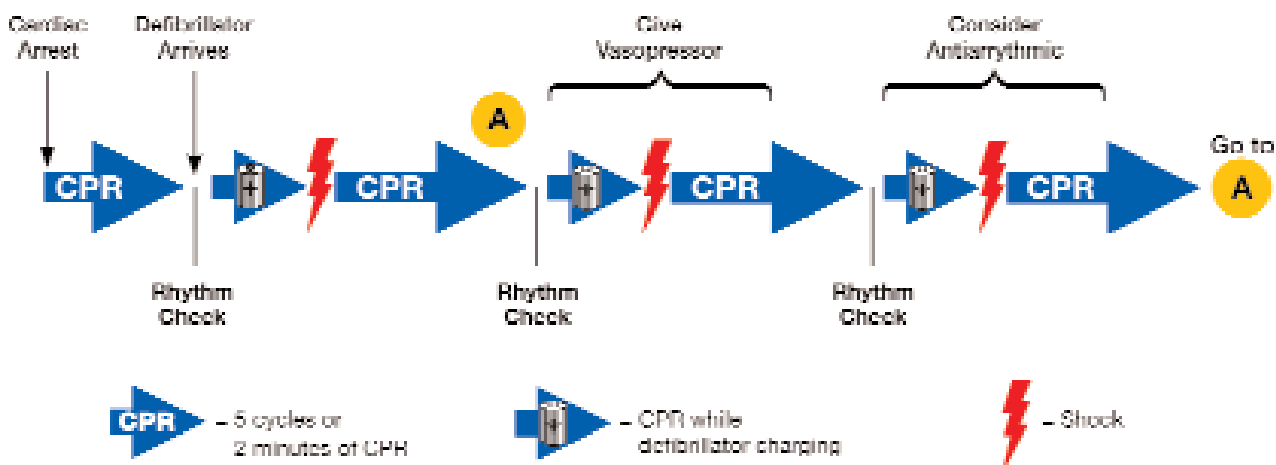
Cardiac Arrest

Defibrillator Arrives

Give Vasopressor

Consider Antiarrythmic

CPR

CPR

A

CPR

CPR

Go to A

Rhythm Check

Rhythm Check

Rhythm Check

CPR – 5 cycles or 2 minutes of CPR

– CPR while defibrillator charging

– Shock